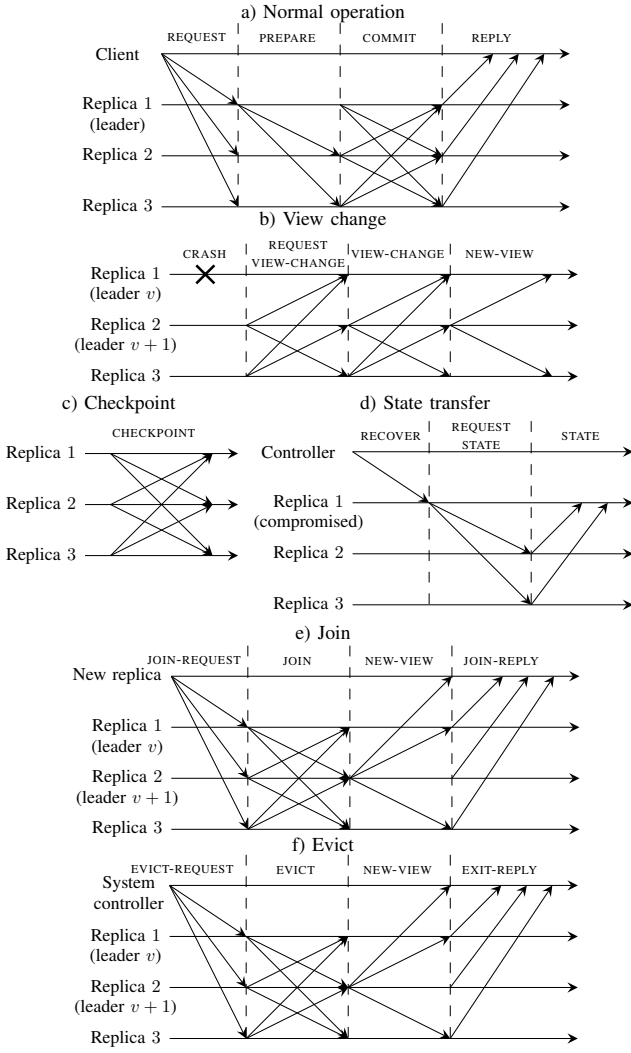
a) Normal operation

REQUEST PREPARE COMMIT REPLY

Client

Replica 1 (leader)

Replica 2

Replica 3

b) View change

CRASH REQUEST VIEW-CHANGE VIEW-CHANGE NEW-VIEW

Replica 1 (leader $v$)

Replica 2 (leader $v+1$)

Replica 3

c) Checkpoint

CHECKPOINT

Replica 1

Replica 2

Replica 3

d) State transfer

RECOVER REQUEST STATE STATE

Controller

Replica 1 (compromised)

Replica 2

Replica 3

e) Join

JOIN-REQUEST JOIN NEW-VIEW JOIN-REPLY

New replica

Replica 1 (leader $v$)

Replica 2 (leader $v+1$)

Replica 3

f) Evict

EVICT-REQUEST EVICT NEW-VIEW EXIT-REPLY

System controller

Replica 1 (leader $v$)

Replica 2 (leader $v+1$)

Replica 3